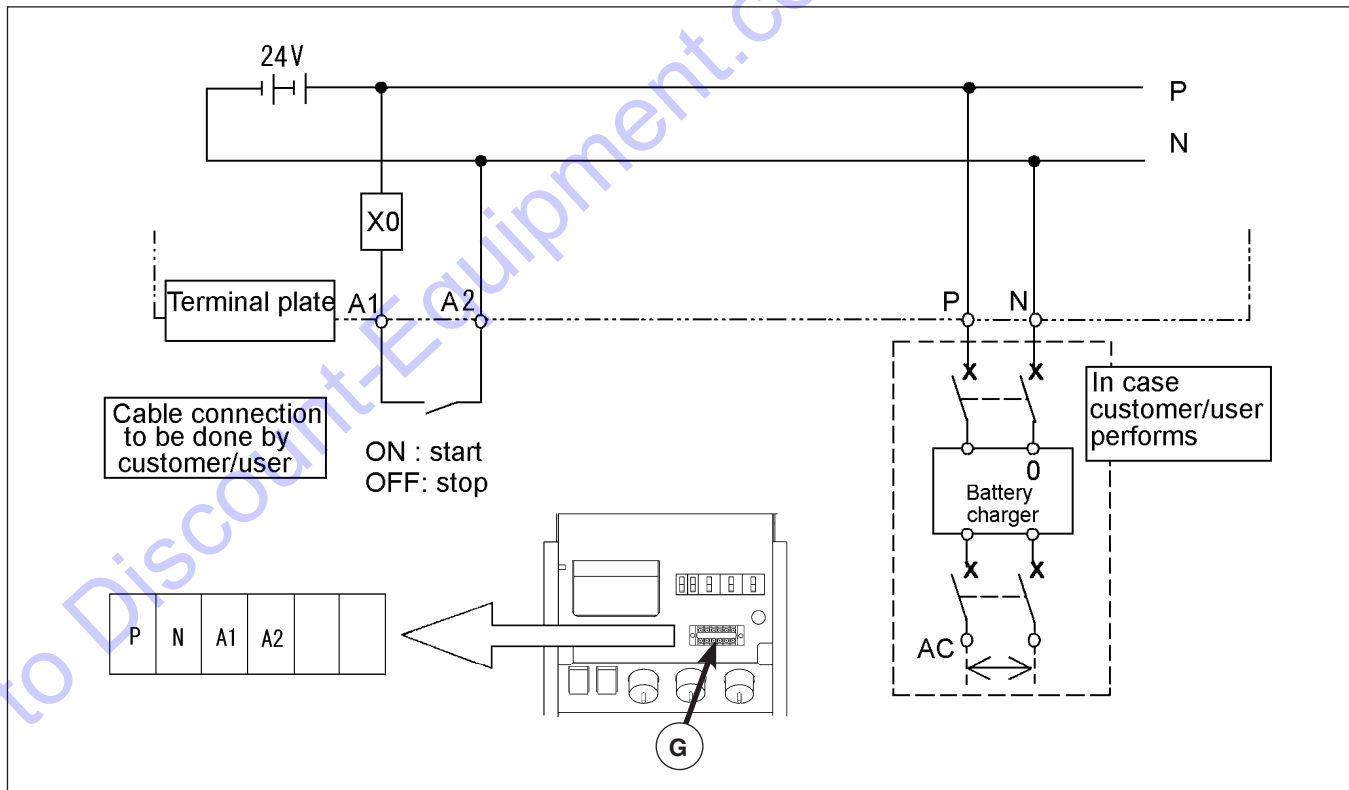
24V

P

N

X0

Terminal plate

A1

A2

P

N

In case customer/user performs

Cable connection to be done by customer/user

ON : start
OFF: stop

0

Battery charger

| P | N | A1 | A2 | | |
|---|---|---|---|---|---|

AC

G

to Discount-Equipment.com